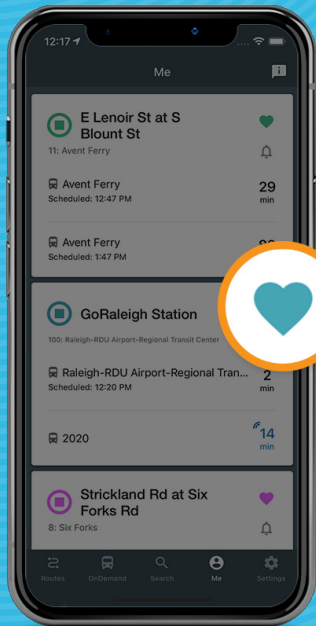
12:17

Me

E Lenoir St at S Blount St

11: Avent Ferry

Avent Ferry
Scheduled: 12:47 PM

29 min

Avent Ferry
Scheduled: 1:47 PM

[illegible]

GoRaleigh Station

100: Raleigh-RDU Airport-Regional Transit Center

Raleigh-RDU Airport-Regional Tran...
Scheduled: 12:20 PM

2 min

2020

14 min

Strickland Rd at Six Forks Rd

8: Six Forks

Routes OnDemand Search Me Settings